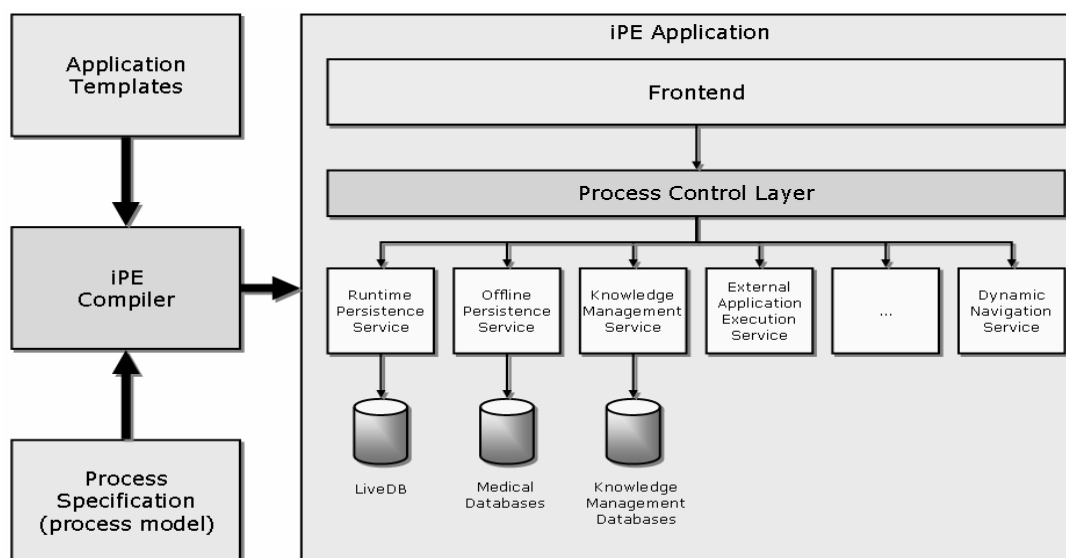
Application Templates

iPE Compiler

Process Specification (process model)

iPE Application

Frontend

Process Control Layer

Runtime Persistence Service

Offline Persistence Service

Knowledge Management Service

External Application Execution Service

...

Dynamic Navigation Service

LiveDB

Medical Databases

Knowledge Management Databases